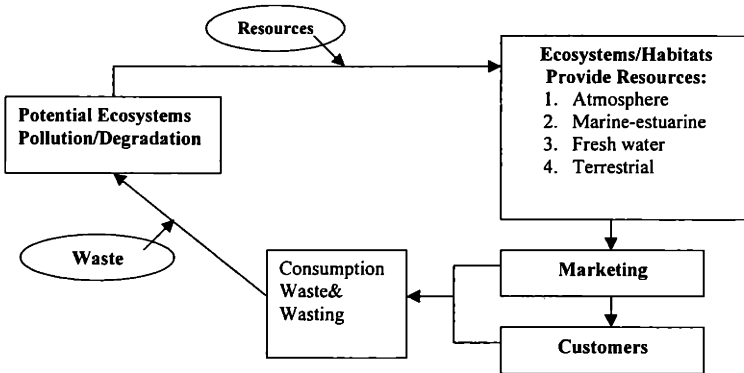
Resources

Ecosystems/Habitats Provide Resources:
1. Atmosphere
2. Marine-estuarine
3. Fresh water
4. Terrestrial

Potential Ecosystems Pollution/Degradation

Waste

Consumption Waste& Wasting

Marketing

Customers